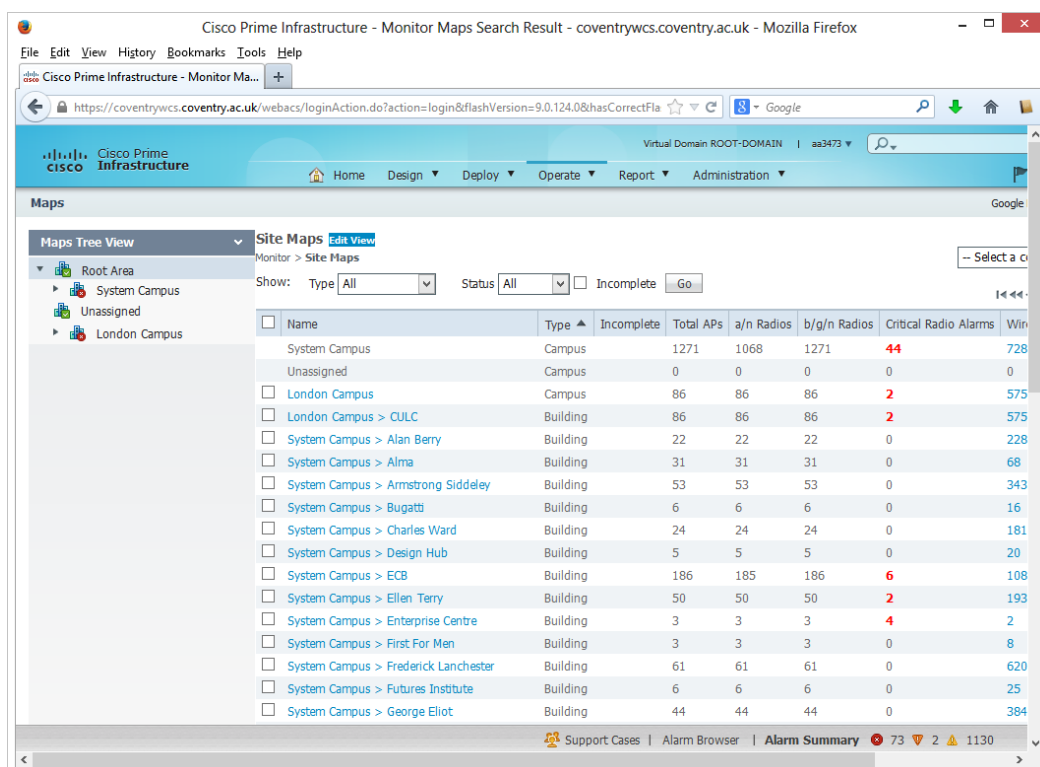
Cisco Prime Infrastructure - Monitor Maps Search Result - coventrywcs.coventry.ac.uk - Mozilla Firefox

File Edit View History Bookmarks Tools Help

Cisco Prime Infrastructure - Monitor Ma... +

https://coventrywcs.coventry.ac.uk/webacs/loginAction.do?action=login&flashVersion=9.0.124.0&hasCorrectFla

Google

Cisco Prime Infrastructure

Virtual Domain ROOT-DOMAIN | aa3473

Home Design Deploy Operate Report Administration

Maps

Google

Maps Tree View

Root Area
System Campus
Unassigned
London Campus

Site Maps Edit View

Monitor > Site Maps

-- Select a c

Show: Type All Status All Incomplete Go

| | Name | Type | Incomplete | Total APs | a/n Radios | b/g/n Radios | Critical Radio Alarms | Wir |
|---|---|---|---|---|---|---|---|---|
| | System Campus | Campus | | 1271 | 1068 | 1271 | 44 | 728 |
| | Unassigned | Campus | | 0 | 0 | 0 | 0 | 0 |
| | London Campus | Campus | | 86 | 86 | 86 | 2 | 575 |
| | London Campus > CULC | Building | | 86 | 86 | 86 | 2 | 575 |
| | System Campus > Alan Berry | Building | | 22 | 22 | 22 | 0 | 228 |
| | System Campus > Alma | Building | | 31 | 31 | 31 | 0 | 68 |
| | System Campus > Armstrong Siddeley | Building | | 53 | 53 | 53 | 0 | 343 |
| | System Campus > Bugatti | Building | | 6 | 6 | 6 | 0 | 16 |
| | System Campus > Charles Ward | Building | | 24 | 24 | 24 | 0 | 181 |
| | System Campus > Design Hub | Building | | 5 | 5 | 5 | 0 | 20 |
| | System Campus > ECB | Building | | 186 | 185 | 186 | 6 | 108 |
| | System Campus > Ellen Terry | Building | | 50 | 50 | 50 | 2 | 193 |
| | System Campus > Enterprise Centre | Building | | 3 | 3 | 3 | 4 | 2 |
| | System Campus > First For Men | Building | | 3 | 3 | 3 | 0 | 8 |
| | System Campus > Frederick Lanchester | Building | | 61 | 61 | 61 | 0 | 620 |
| | System Campus > Futures Institute | Building | | 6 | 6 | 6 | 0 | 25 |
| | System Campus > George Eliot | Building | | 44 | 44 | 44 | 0 | 384 |

Support Cases | Alarm Browser | Alarm Summary 73 2 1130